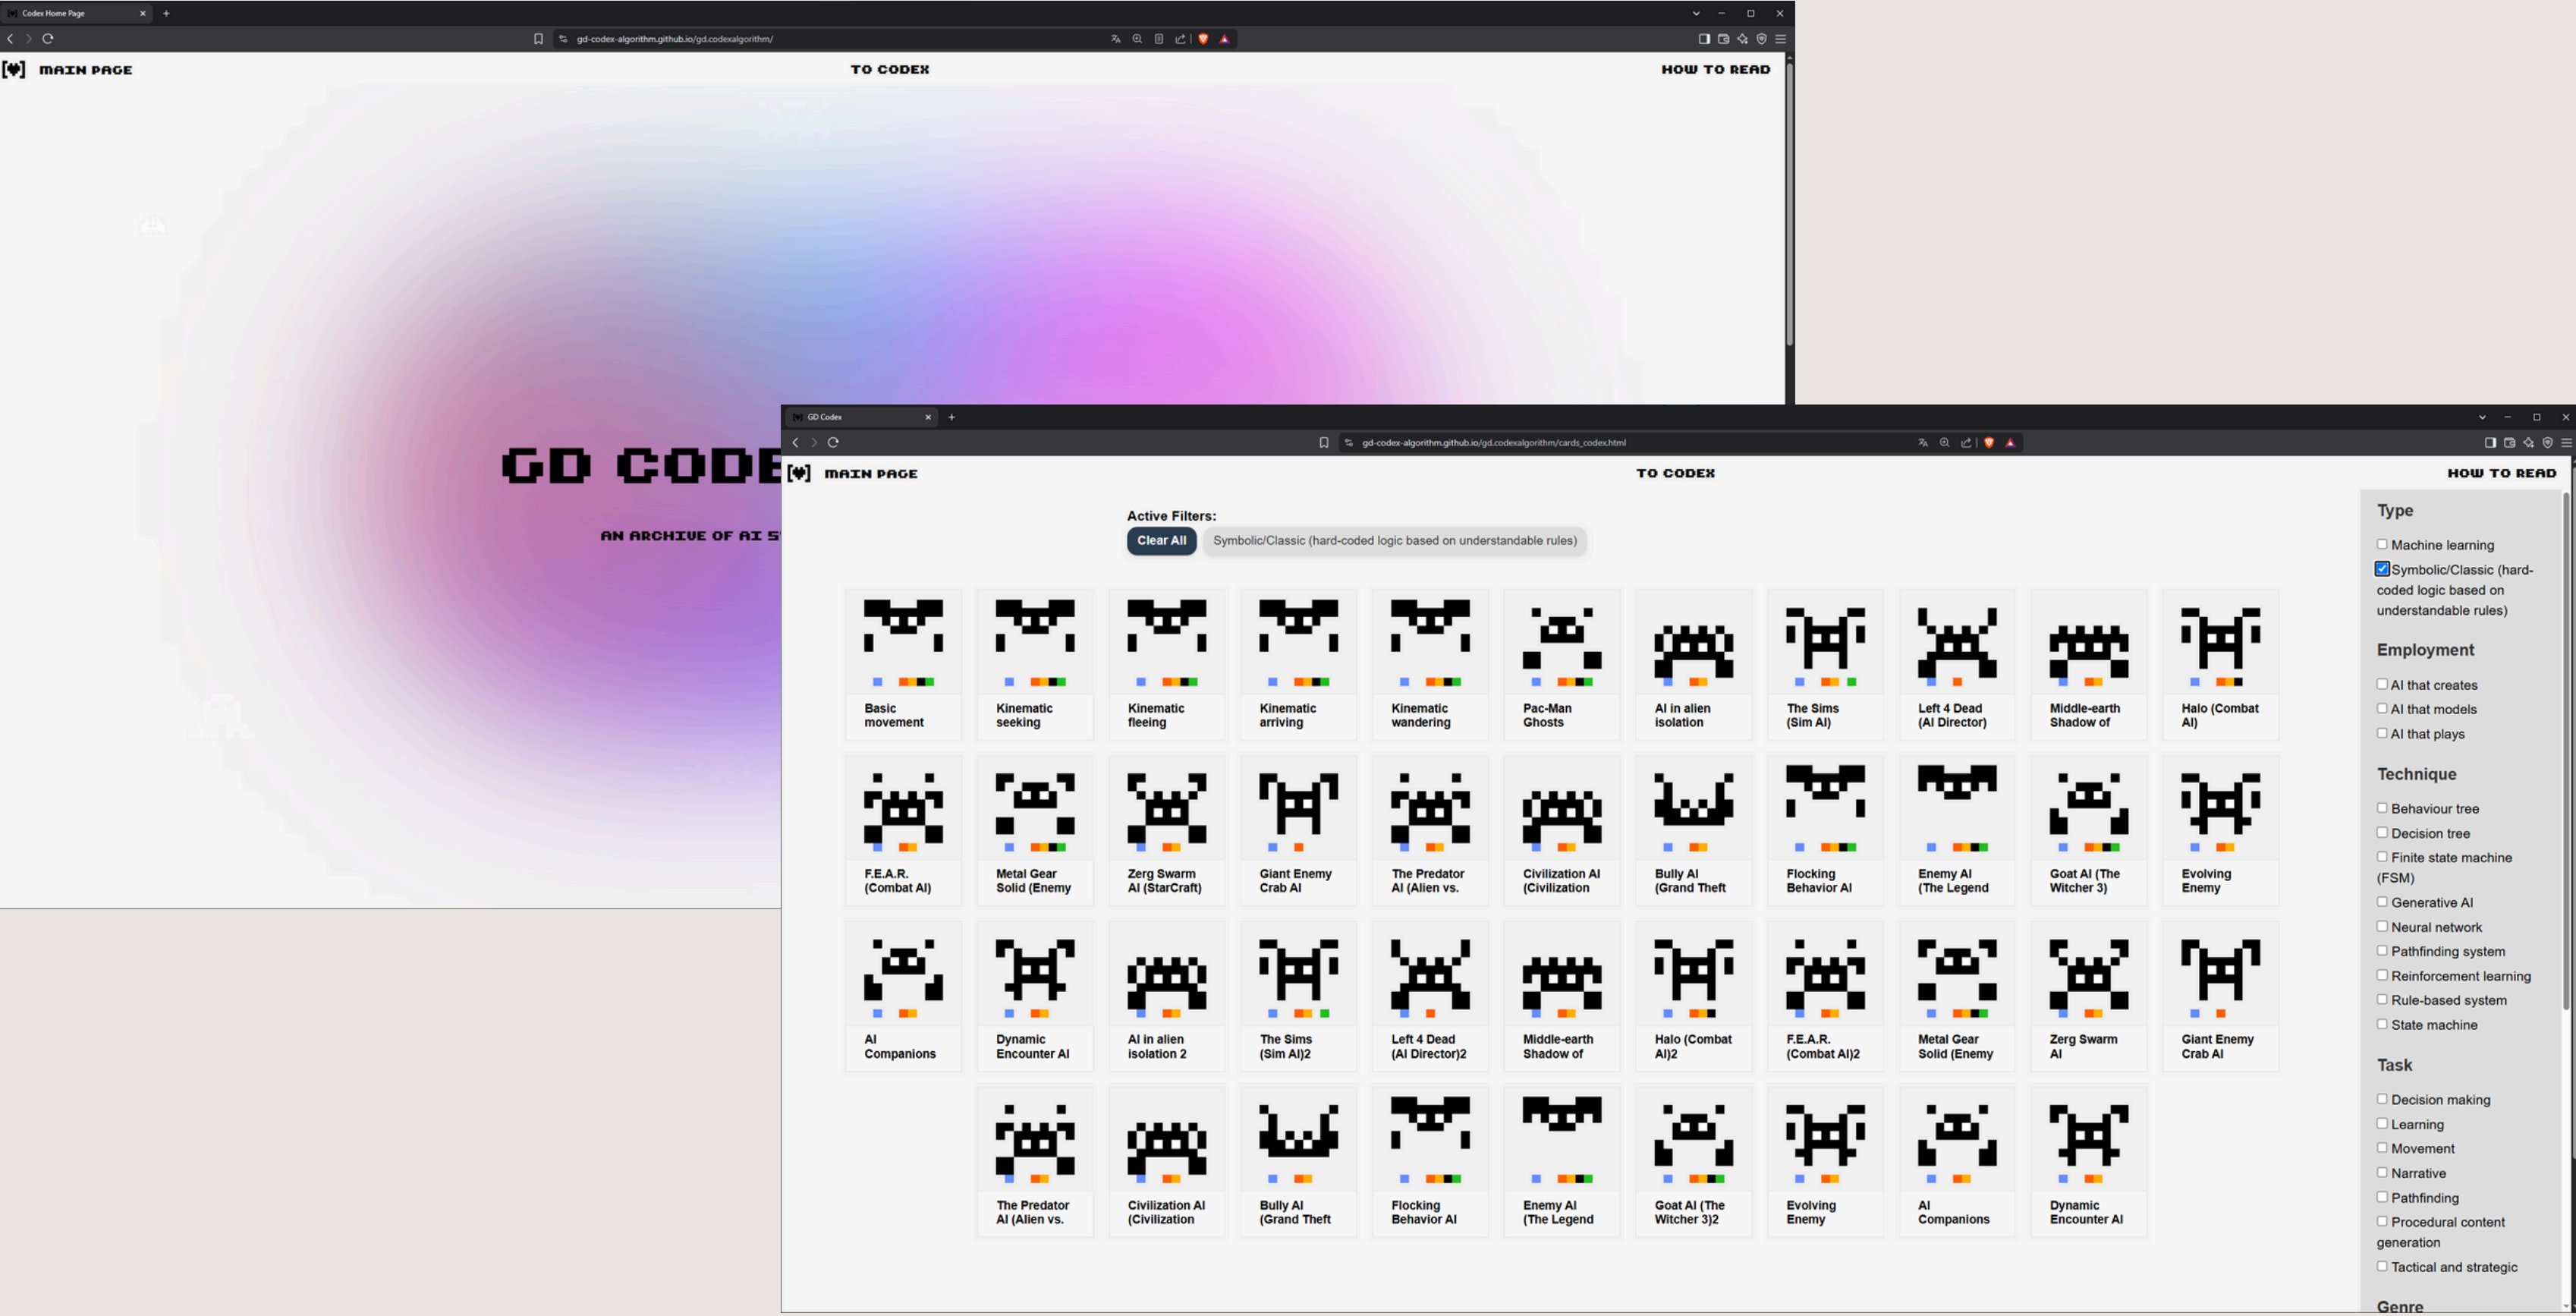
Codex Home Page

gd-codex-algorithm.github.io/gd.codexalgorithm/

MAIN PAGE
TO CODEX
HOW TO READ

GD CODE

AN ARCHIVE OF AI S

GD Codex

gd-codex-algorithm.github.io/gd.codexalgorithm/cards_codex.html

MAIN PAGE
TO CODEX
HOW TO READ

Active Filters:
Clear All
Symbolic/Classic (hard-coded logic based on understandable rules)

Basic movement
Kinematic seeking
Kinematic fleeing
Kinematic arriving
Kinematic wandering
Pac-Man Ghosts
AI in alien isolation
The Sims (Sim AI)
Left 4 Dead (AI Director)
Middle-earth Shadow of
Halo (Combat AI)
F.E.A.R. (Combat AI)
Metal Gear Solid (Enemy
Zerg Swarm AI (StarCraft)
Giant Enemy Crab AI
The Predator AI (Alien vs.
Civilization AI (Civilization
Bully AI (Grand Theft
Flocking Behavior AI
Enemy AI (The Legend
Goat AI (The Witcher 3)
Evolving Enemy
AI Companions
Dynamic Encounter AI
AI in alien isolation 2
The Sims (Sim AI)2
Left 4 Dead (AI Director)2
Middle-earth Shadow of
Halo (Combat AI)2
F.E.A.R. (Combat AI)2
Metal Gear Solid (Enemy
Zerg Swarm AI
Giant Enemy Crab AI
The Predator AI (Alien vs.
Civilization AI (Civilization
Bully AI (Grand Theft
Flocking Behavior AI
Enemy AI (The Legend
Goat AI (The Witcher 3)2
Evolving Enemy
AI Companions
Dynamic Encounter AI

Type
Machine learning
Symbolic/Classic (hard-coded logic based on understandable rules)

Employment
AI that creates
AI that models
AI that plays

Technique
Behaviour tree
Decision tree
Finite state machine (FSM)
Generative AI
Neural network
Pathfinding system
Reinforcement learning
Rule-based system
State machine

Task
Decision making
Learning
Movement
Narrative
Pathfinding
Procedural content generation
Tactical and strategic

Genre